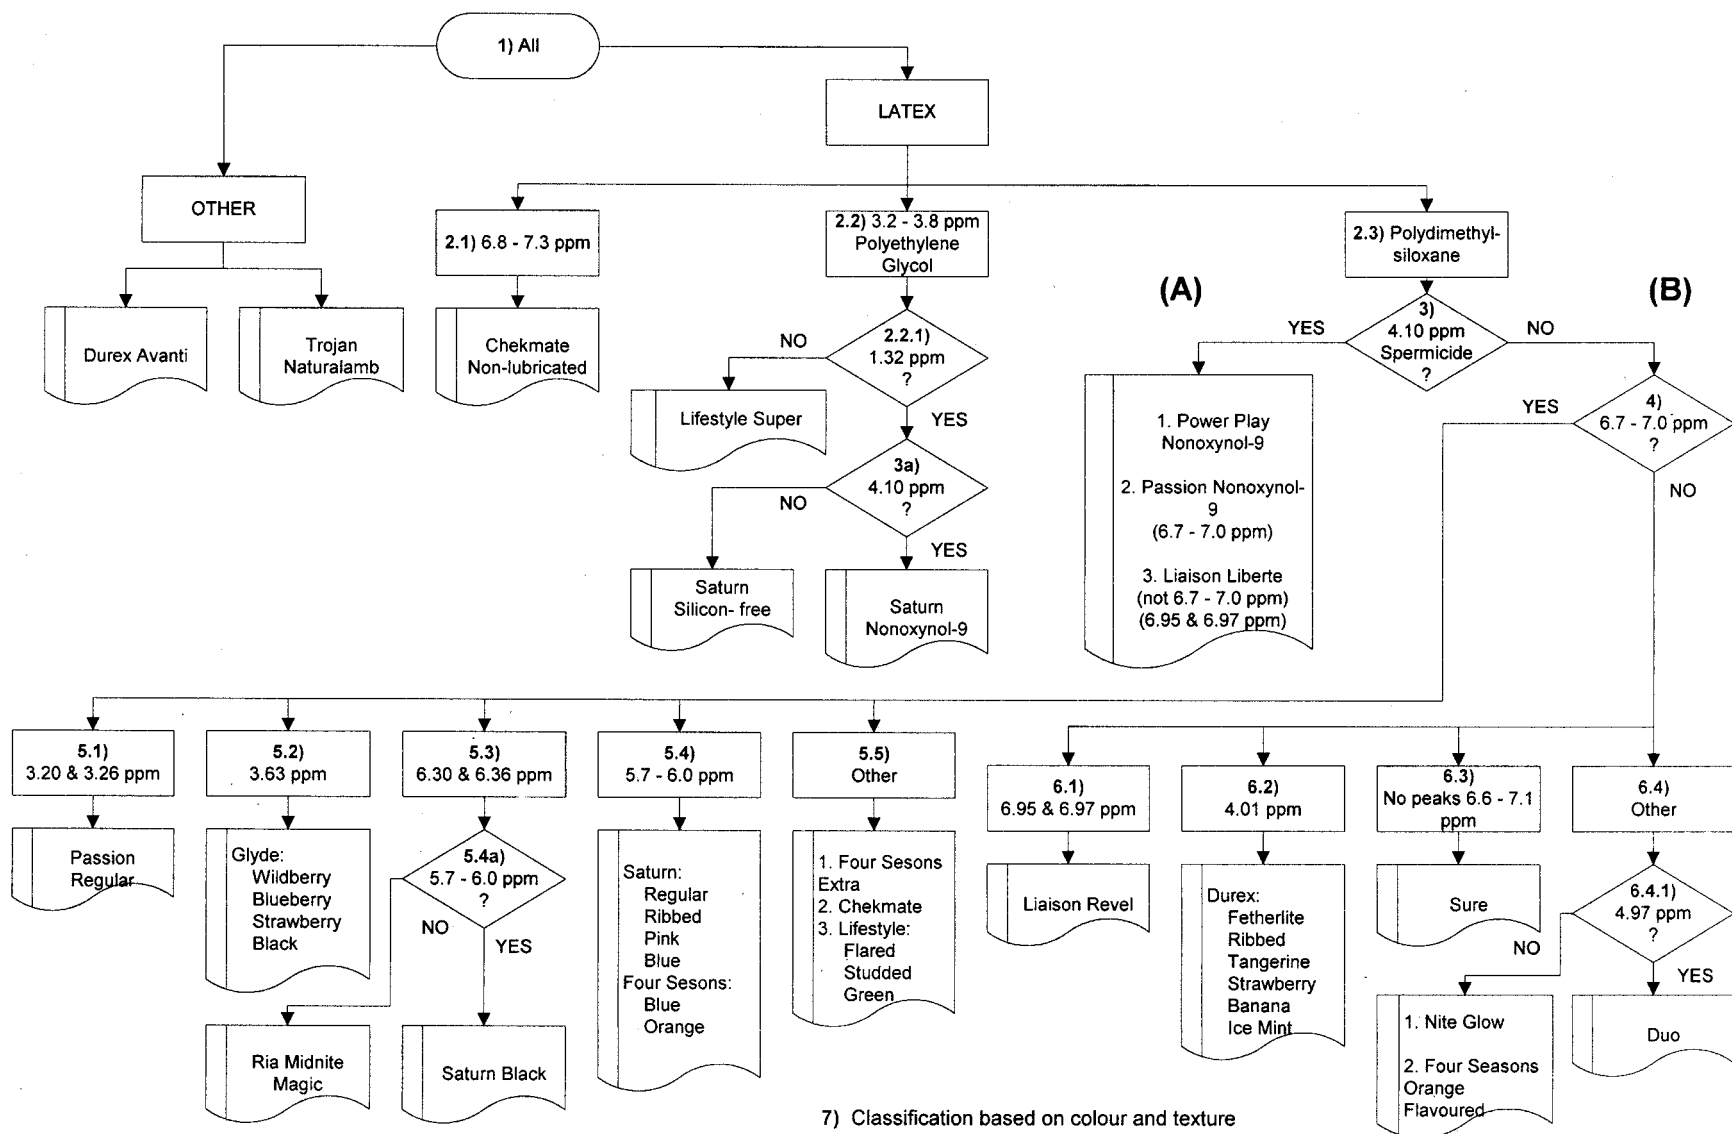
1) All

OTHER

Durex Avanti

Trojan Naturalamb

LATEX

2.1) 6.8 - 7.3 ppm

Chekmate Non-lubricated

2.2) 3.2 - 3.8 ppm Polyethylene Glycol

2.2.1) 1.32 ppm ?

NO

Lifestyle Super

YES

3a) 4.10 ppm ?

NO

Saturn Silicon- free

YES

Saturn Nonoxynol-9

2.3) Polydimethyl-siloxane

(A)

(B)

3) 4.10 ppm Spermicide ?

YES

NO

1. Power Play Nonoxynol-9

2. Passion Nonoxynol-9 (6.7 - 7.0 ppm)

3. Liaison Liberte (not 6.7 - 7.0 ppm) (6.95 & 6.97 ppm)

4) 6.7 - 7.0 ppm ?

YES

NO

5.1) 3.20 & 3.26 ppm

Passion Regular

5.2) 3.63 ppm

Glyde: Wildberry Blueberry Strawberry Black

5.3) 6.30 & 6.36 ppm

5.4a) 5.7 - 6.0 ppm ?

NO

YES

Ria Midnite Magic

Saturn Black

5.4) 5.7 - 6.0 ppm

Saturn: Regular Ribbed Pink Blue Four Sesons: Blue Orange

5.5) Other

1. Four Sesons Extra
2. Chekmate
3. Lifestyle: Flared Studded Green

6.1) 6.95 & 6.97 ppm

Liaison Revel

6.2) 4.01 ppm

Durex: Fetherlite Ribbed Tangerine Strawberry Banana Ice Mint

6.3) No peaks 6.6 - 7.1 ppm

Sure

6.4) Other

6.4.1) 4.97 ppm ?

NO

YES

1. Nite Glow

2. Four Seasons Orange Flavoured

Duo

7) Classification based on colour and texture